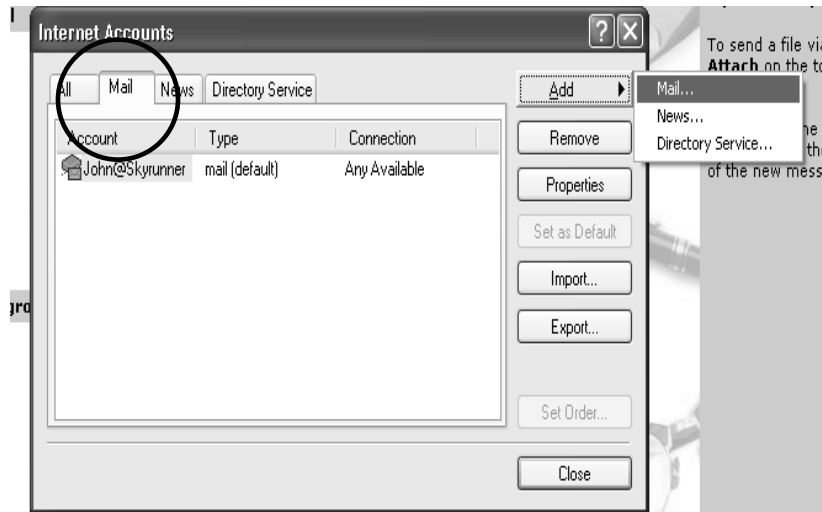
Internet Accounts

All | Mail | News | Directory Service

| Account | Type | Connection |
|---|---|---|
| John@Skyrunner | mail (default) | Any Available |

Add
Mail...
News...
Directory Service...
Remove
Properties
Set as Default
Import...
Export...
Set Order...
Close

To send a file vi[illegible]
Attach on the t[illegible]
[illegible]e
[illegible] th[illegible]
of the new mess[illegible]

gro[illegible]